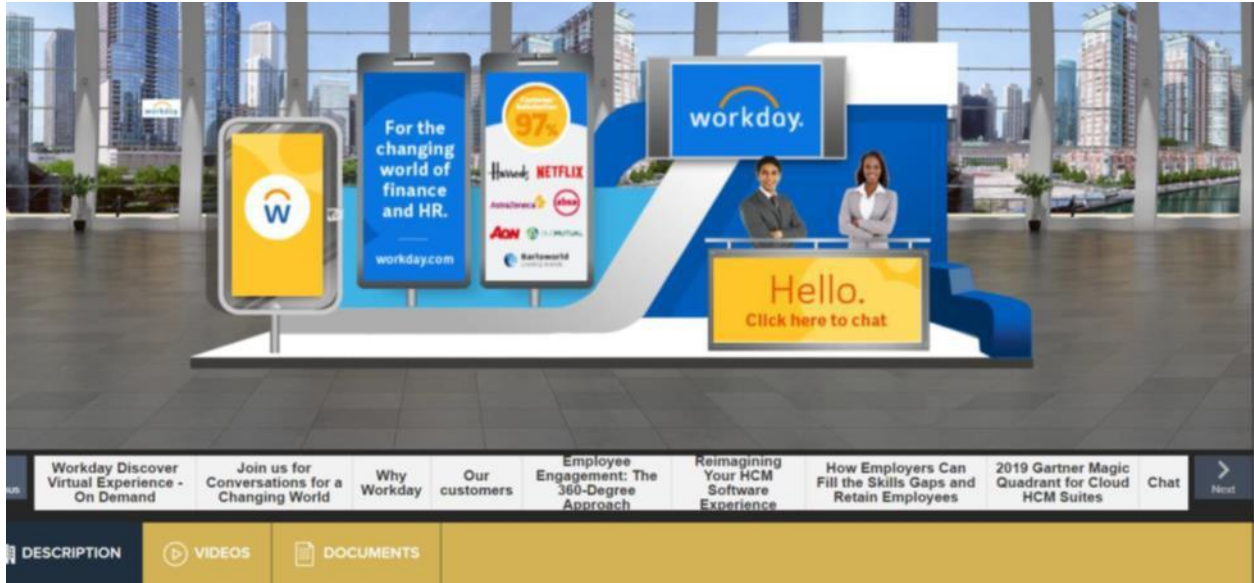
workday

w

For the changing world of finance and HR.

workday.com

Customer Satisfaction 97%

Harrods NETFLIX

AstraZeneca

ebsa

AON

Old Mutual

Barloworld

workday.

Hello.
Click here to chat

Workday Discover Virtual Experience - On Demand

Join us for Conversations for a Changing World

Why Workday

Our customers

Employee Engagement: The 360-Degree Approach

Reimagining Your HCM Software Experience

How Employers Can Fill the Skills Gaps and Retain Employees

2019 Gartner Magic Quadrant for Cloud HCM Suites

Chat

Next

DESCRIPTION

VIDEOS

DOCUMENTS